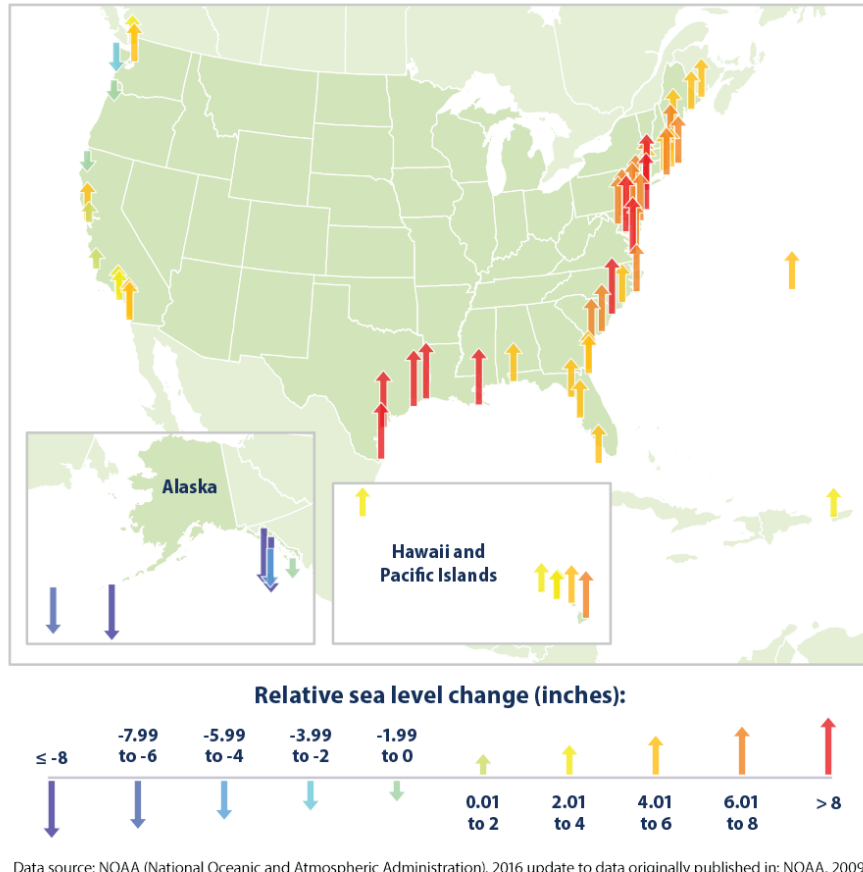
Alaska

Hawaii and Pacific Islands

Relative sea level change (inches):

≤ -8

-7.99 to -6

-5.99 to -4

-3.99 to -2

-1.99 to 0

0.01 to 2

2.01 to 4

4.01 to 6

6.01 to 8

> 8

Data source: NOAA (National Oceanic and Atmospheric Administration). 2016 update to data originally published in: NOAA. 2009